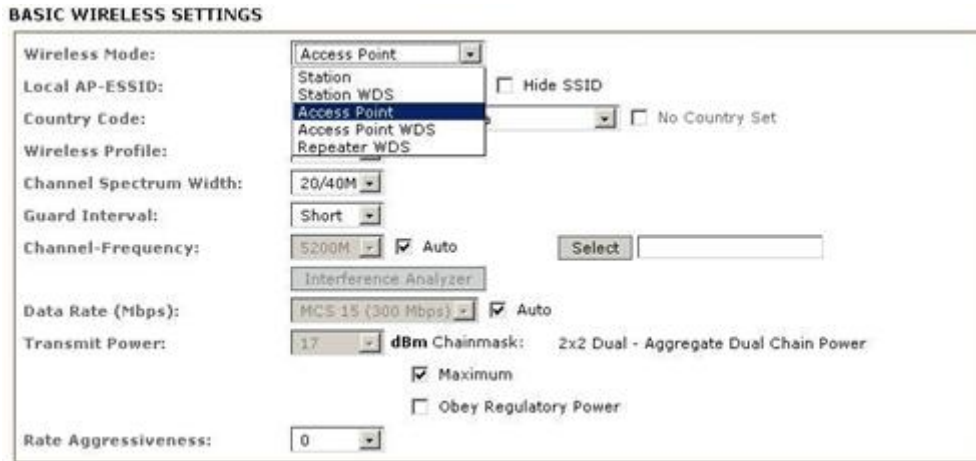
BASIC WIRELESS SETTINGS

Wireless Mode: Access Point

Station
Station WDS
Access Point
Access Point WDS
Repeater WDS

Local AP-ESSID: Hide SSID

Country Code: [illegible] No Country Set

Wireless Profile:

Channel Spectrum Width: 20/40M

Guard Interval: Short

Channel-Frequency: 5200M Auto Select

Interference Analyzer

Data Rate (Mbps): MCS 15 (300 Mbps) Auto

Transmit Power: 17 dBm Chainmask: 2x2 Dual - Aggregate Dual Chain Power

Maximum

Obey Regulatory Power

Rate Aggressiveness: 0